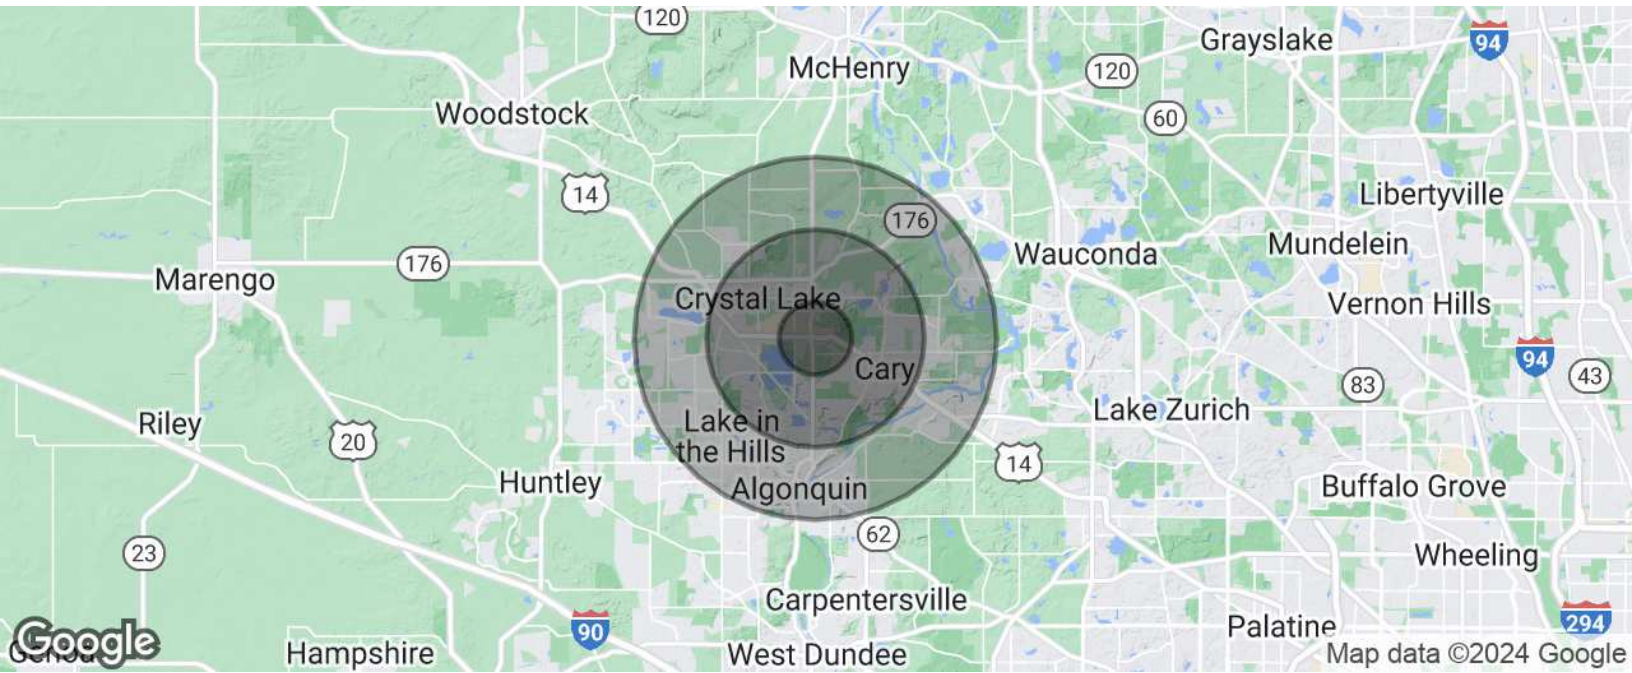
120
McHenry
Grayslake
94
120
Woodstock
60
14
Libertyville
176
Wauconda
Mundelein
Marengo
176
Crystal Lake
Vernon Hills
Cary
94
43
83
Riley
Lake in the Hills
Lake Zurich
20
14
Huntley
Algonquin
Buffalo Grove
62
23
Wheeling
Carpentersville
90
Palatine
294
Google
Hampshire
West Dundee
Map data ©2024 Google